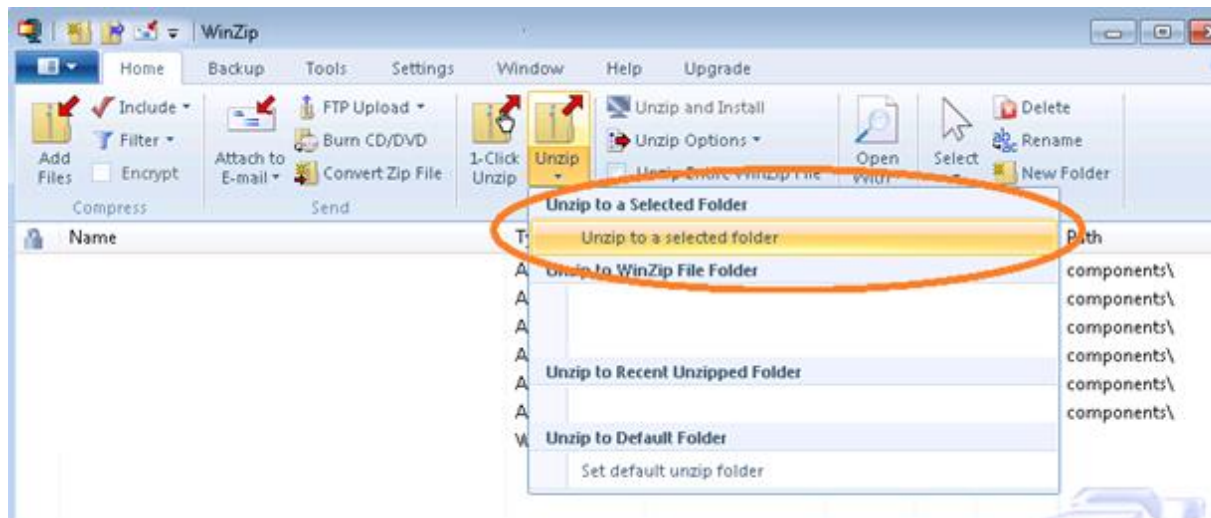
WinZip

Home Backup Tools Settings Window Help Upgrade

Add Files
Include ▾
Filter ▾
Encrypt
Compress

Attach to E-mail ▾
FTP Upload ▾
Burn CD/DVD
Convert Zip File
Send

1-Click Unzip
Unzip ▾
Unzip and Install
Unzip Options ▾
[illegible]

Open With
Select
Delete
Rename
New Folder

Name
Ty
Path

Unzip to a Selected Folder
Unzip to a selected folder
Unzip to WinZip File Folder
Unzip to Recent Unzipped Folder
Unzip to Default Folder
Set default unzip folder

A components\
A components\
A components\
A components\
A components\
A components\
W